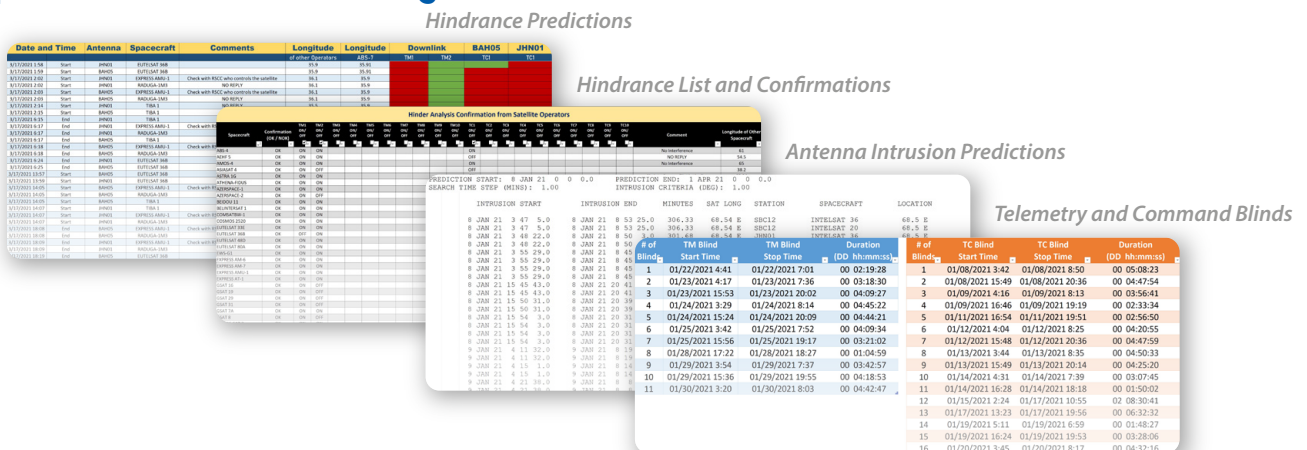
Hindrance Predictions

| Date and Time | Antenna | Spacecraft | Comments | Longitude | Longitude | Downlink | | BAH05 | JHN01 |
|---|---|---|---|---|---|---|---|---|---|
| | | | | of other Operators | ABS-1 | TM1 | TM2 | TC1 | TC1 |
| 3/17/2021 1:58 | Start | JHN01 | EUTELSAT 36B | | 35.9 | 35.91 | | | |
| 3/17/2021 1:59 | Start | BAH05 | EUTELSAT 36B | | 35.9 | 35.91 | | | |
| 3/17/2021 2:02 | Start | BAH05 | EXPRESS AMU-1 | Check with RSCC who controls the satellite | 36.1 | 35.9 | | | |
| 3/17/2021 2:02 | Start | JHN01 | RADUGA-1M3 | NO REPLY | 36.1 | 35.9 | | | |
| 3/17/2021 2:03 | Start | JHN01 | EXPRESS AMU-1 | Check with RSCC who controls the satellite | 36.1 | 35.9 | | | |
| 3/17/2021 2:03 | Start | BAH05 | RADUGA-1M3 | NO REPLY | 36.1 | 35.9 | | | |

Hindrance List and Confirmations

Hinder Analysis Confirmation from Satellite Operators

| Spacecraft | Confirmation (OK / FAIL) | Comment | Longitude of Other Spacecraft |
|---|---|---|---|
| ABS-4 | OK | No interference | 61 |
| NOKF 5 | OK | NO REPLY | 54.5 |
| AMOS-4 | OK | No interference | 65 |
| ASIASAT 4 | OK | | 38.2 |

Antenna Intrusion Predictions

PREDICTION START: 8 JAN 21 0 0 0.0 PREDICTION END: 1 APR 21 0 0 0.0
SEARCH TIME STEP (MINS): 1.00 INTRUSION CRITERIA (DEG): 1.00

| INTRUSION START | INTRUSION END | MINUTES | SAT LONG | STATION | SPACECRAFT | LOCATION |
|---|---|---|---|---|---|---|
| 8 JAN 21 3 47 5.0 | 8 JAN 21 8 53 25.0 | 306.33 | 68.54 E | SBC12 | INTELSAT 36 | 68.5 E |
| 8 JAN 21 3 47 5.0 | 8 JAN 21 8 53 25.0 | 306.33 | 68.54 E | SBC18 | INTELSAT 36 | 68.5 E |
| 8 JAN 21 3 48 22.0 | 8 JAN 21 8 50 3.0 | 301.68 | 68.54 E | JHN01 | INTELSAT 36 | 68.5 E |

Telemetry and Command Blinds

| # of Blinds | TM Blind Start Time | TM Blind Stop Time | Duration (DD hh:mm:ss) |
|---|---|---|---|
| 1 | 01/22/2021 4:41 | 01/22/2021 7:01 | 00 02:19:28 |
| 2 | 01/23/2021 4:17 | 01/23/2021 7:36 | 00 03:18:30 |
| 3 | 01/23/2021 15:53 | 01/23/2021 20:02 | 00 04:09:27 |
| 4 | 01/24/2021 3:29 | 01/24/2021 8:14 | 00 04:45:22 |
| 5 | 01/24/2021 15:24 | 01/24/2021 20:09 | 00 04:44:21 |
| 6 | 01/25/2021 3:42 | 01/25/2021 7:52 | 00 04:09:34 |
| 7 | 01/25/2021 15:56 | 01/25/2021 19:17 | 00 03:21:02 |
| 8 | 01/28/2021 17:22 | 01/28/2021 18:27 | 00 01:04:59 |
| 9 | 01/29/2021 3:54 | 01/29/2021 7:37 | 00 03:42:57 |
| 10 | 01/29/2021 15:36 | 01/29/2021 19:55 | 00 04:18:53 |
| 11 | 01/30/2021 3:20 | 01/30/2021 8:03 | 00 04:42:47 |

| # of Blinds | TC Blind Start Time | TC Blind Stop Time | Duration (DD hh:mm:ss) |
|---|---|---|---|
| 1 | 01/08/2021 3:42 | 01/08/2021 8:50 | 00 05:08:23 |
| 2 | 01/08/2021 15:49 | 01/08/2021 20:36 | 00 04:47:54 |
| 3 | 01/09/2021 4:16 | 01/09/2021 8:13 | 00 03:56:41 |
| 4 | 01/09/2021 16:46 | 01/09/2021 19:19 | 00 02:33:34 |
| 5 | 01/11/2021 16:54 | 01/11/2021 19:51 | 00 02:56:50 |
| 6 | 01/12/2021 4:04 | 01/12/2021 8:25 | 00 04:20:55 |
| 7 | 01/12/2021 15:48 | 01/12/2021 20:36 | 00 04:47:59 |
| 8 | 01/13/2021 3:44 | 01/13/2021 8:35 | 00 04:50:33 |
| 9 | 01/13/2021 15:49 | 01/13/2021 20:14 | 00 04:25:20 |
| 10 | 01/14/2021 4:31 | 01/14/2021 7:39 | 00 03:07:45 |
| 11 | 01/14/2021 16:28 | 01/14/2021 18:18 | 00 01:50:02 |
| 12 | 01/15/2021 2:24 | 01/17/2021 10:55 | 02 08:30:41 |
| 13 | 01/17/2021 13:23 | 01/17/2021 19:56 | 00 06:32:32 |
| 14 | 01/19/2021 5:11 | 01/19/2021 6:59 | 00 01:48:27 |
| 15 | 01/19/2021 16:24 | 01/19/2021 19:53 | 00 03:28:06 |